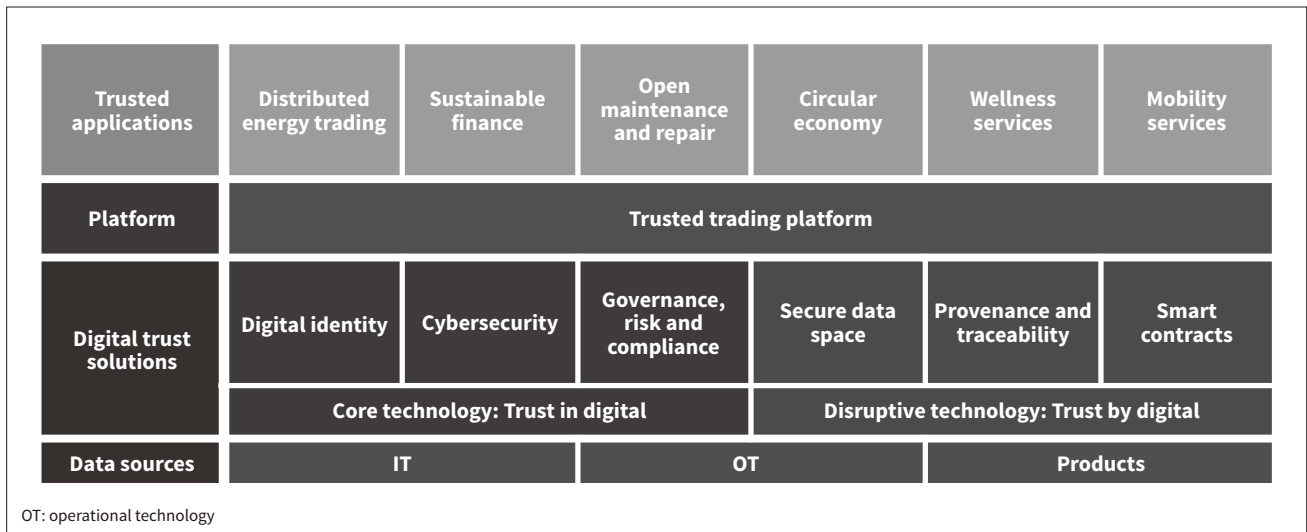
| Trusted applications | Distributed energy trading | Sustainable finance | Open maintenance and repair | Circular economy | Wellness services | Mobility services |
|---|---|---|---|---|---|---|
| Platform | Trusted trading platform | | | | | |
| Digital trust solutions | Digital identity | Cybersecurity | Governance, risk and compliance | Secure data space | Provenance and traceability | Smart contracts |
| | Core technology: Trust in digital | | | Disruptive technology: Trust by digital | | |
| Data sources | IT | | OT | | Products | |

OT: operational technology